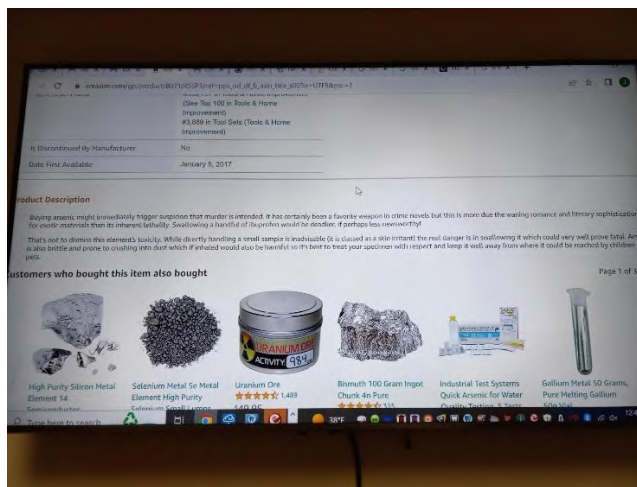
amazon.com/gp/product/B07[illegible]

(See Top 100 in Tools & Home Improvement)

#3,899 in Tool Sets (Tools & Home Improvement)

| Is Discontinued By Manufacturer | No |
|---|---|
| Date First Available | January 5, 2017 |

roduct Description

Buying arsenic might immediately trigger suspicion that murder is intended. It has certainly been a favorite weapon in crime novels but this is more due the waning romance and literary sophisticatio for exotic materials than its inherent lethality. Swallowing a handful of ibuprofen would be deadlier, if perhaps less newsworthy!

That's not to dismiss this element's toxicity. While directly handling a small sample is inadvisable (it is classed as a skin irritant) the real danger is in swallowing it which could very well prove fatal. Ar is also brittle and prone to crushing into dust which if inhaled would also be harmful so it's best to treat your specimen with respect and keep it well away from where it could be reached by children pets.

ustomers who bought this item also bought

Page 1 of 3

High Purity Silicon Metal Element 14 Semiconductor

Selenium Metal Se Metal Element High Purity Selenium Small Lumps

Uranium Ore
1,489
$49.95

URANIUM ORE
ACTIVITY 984

Bismuth 100 Gram Ingot Chunk 4n Pure
315

Industrial Test Systems Quick Arsenic for Water Quality Testing, 2 Tests

Gallium Metal 50 Grams, Pure Melting Gallium 50g Vial

Type here to search

38°F